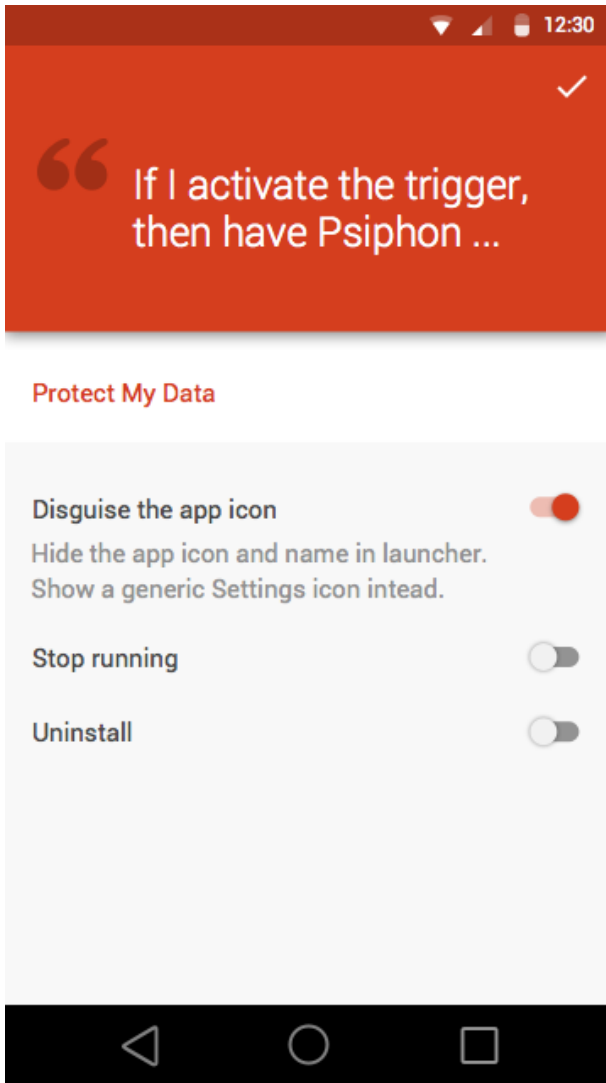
12:30

“ If I activate the trigger, then have Psiphon ...

Protect My Data

Disguise the app icon

Hide the app icon and name in launcher. Show a generic Settings icon intead.

Stop running

Uninstall